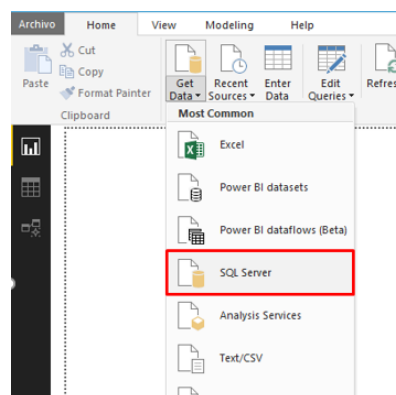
Archivo Home View Modeling Help

Paste Cut Copy Format Painter Clipboard

Get Data Recent Sources Enter Data Edit Queries Refres

Most Common

Excel

Power BI datasets

Power BI dataflows (Beta)

SQL Server

Analysis Services

Text/CSV